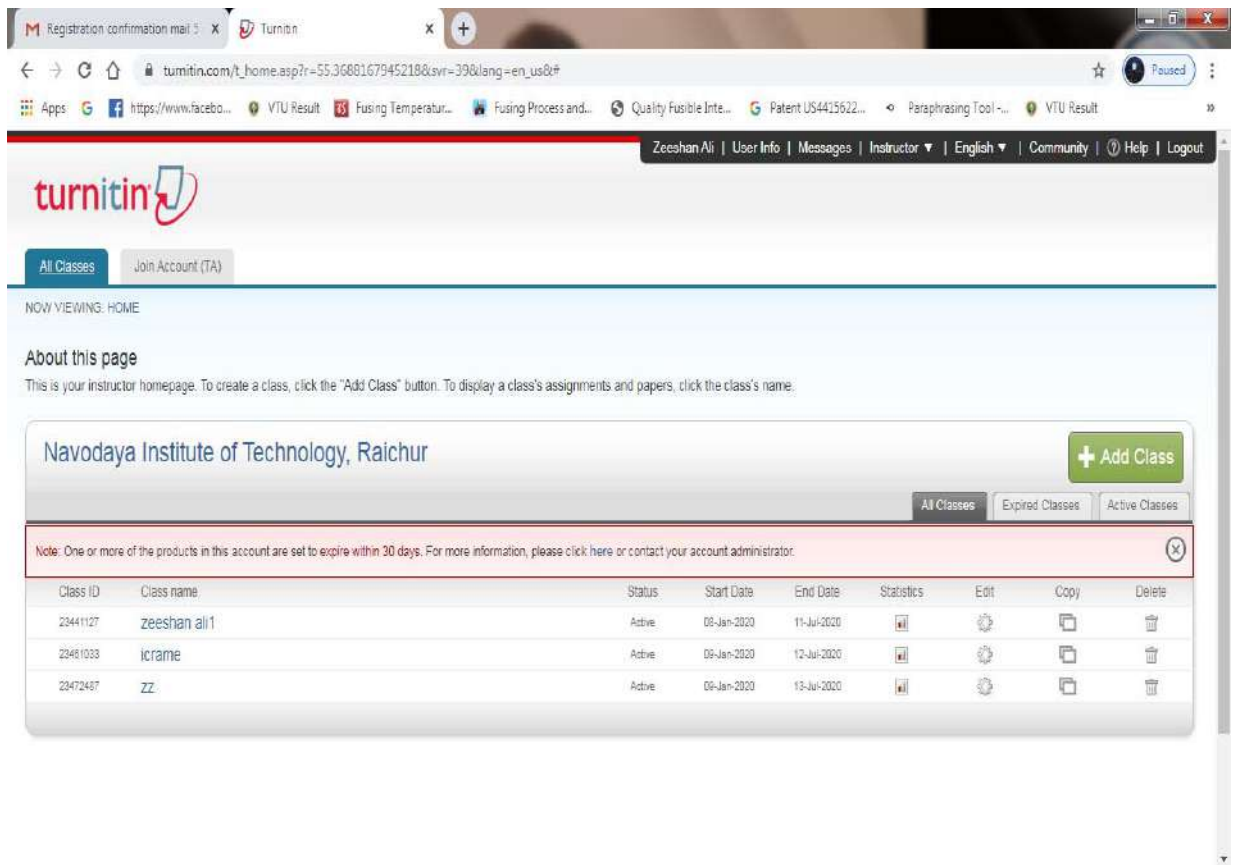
M Registration confirmation mail 5 X
Turnitin X
+

tumitin.com/t_home.asp?r=55.3688167945218&svr=39&lang=en_us&#

Paused

Apps G https://www.facebo... VTU Result Fusing Temperatur... Fusing Process and... Quality Fusible Inte... G Patent US4415622... Paraphrasing Tool -... VTU Result »

Zeeshan Ali | User Info | Messages | Instructor ▼ | English ▼ | Community | Help | Logout

turnitin

All Classes | Join Account (TA)

NOW VIEWING: HOME

About this page

This is your instructor homepage. To create a class, click the "Add Class" button. To display a class's assignments and papers, click the class's name.

Navodaya Institute of Technology, Raichur

Add Class

All Classes | Expired Classes | Active Classes

Note: One or more of the products in this account are set to expire within 30 days. For more information, please click here or contact your account administrator.

| Class ID | Class name | Status | Start Date | End Date | Statistics | Edit | Copy | Delete |
|---|---|---|---|---|---|---|---|---|
| 23441127 | zeeshan ali1 | Active | 08-Jan-2020 | 11-Jul-2020 | | | | |
| 23461033 | icrame | Active | 09-Jan-2020 | 12-Jul-2020 | | | | |
| 23472487 | zz | Active | 09-Jan-2020 | 13-Jul-2020 | | | | |